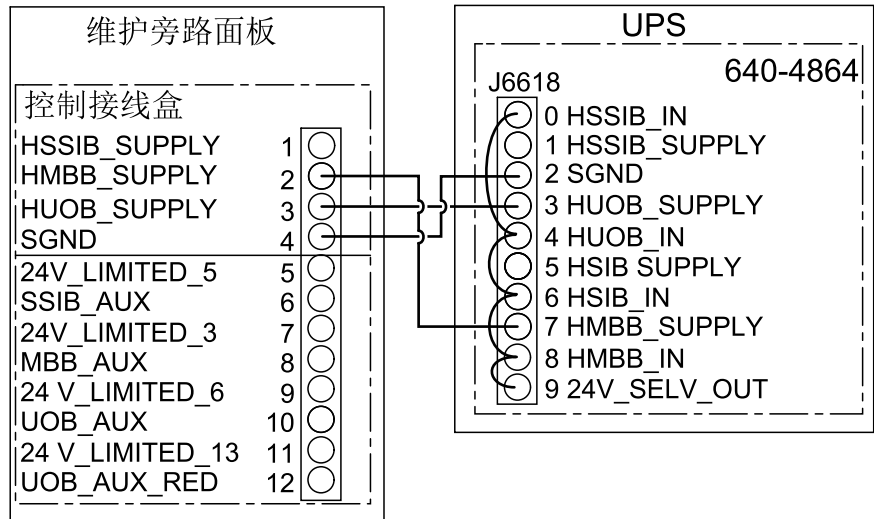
维护旁路面板

控制接线盒

HSSIB_SUPPLY 1
HMBB_SUPPLY 2
HUOB_SUPPLY 3
SGND 4
24V_LIMITED_5 5
SSIB_AUX 6
24V_LIMITED_3 7
MBB_AUX 8
24 V_LIMITED_6 9
UOB_AUX 10
24 V_LIMITED_13 11
UOB_AUX_RED 12

UPS

640-4864

J6618

0 HSSIB_IN
1 HSSIB_SUPPLY
2 SGND
3 HUOB_SUPPLY
4 HUOB_IN
5 HSIB SUPPLY
6 HSIB_IN
7 HMBB_SUPPLY
8 HMBB_IN
9 24V_SELV_OUT